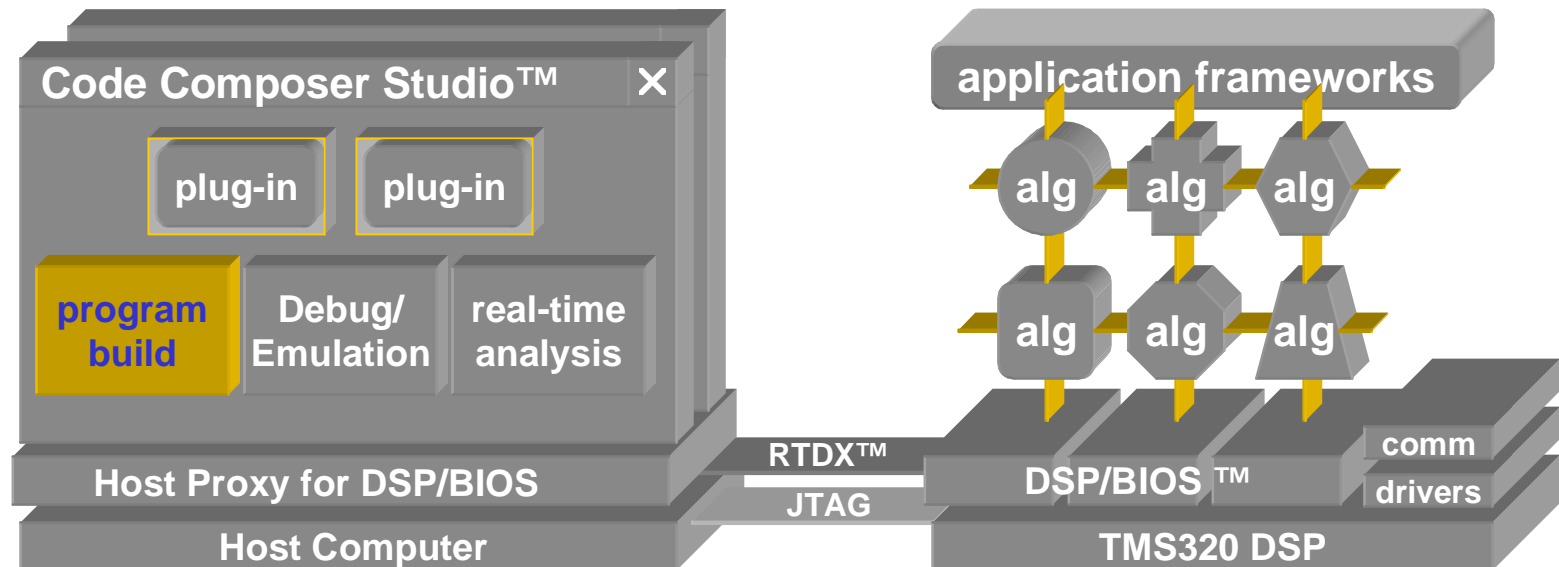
Code Composer Studio™ ✕

plug-in

plug-in

program build

Debug/ Emulation

real-time analysis

Host Proxy for DSP/BIOS

Host Computer

RTDX™

JTAG

application frameworks

alg

alg

alg

alg

alg

alg

DSP/BIOS ™

comm

drivers

TMS320 DSP